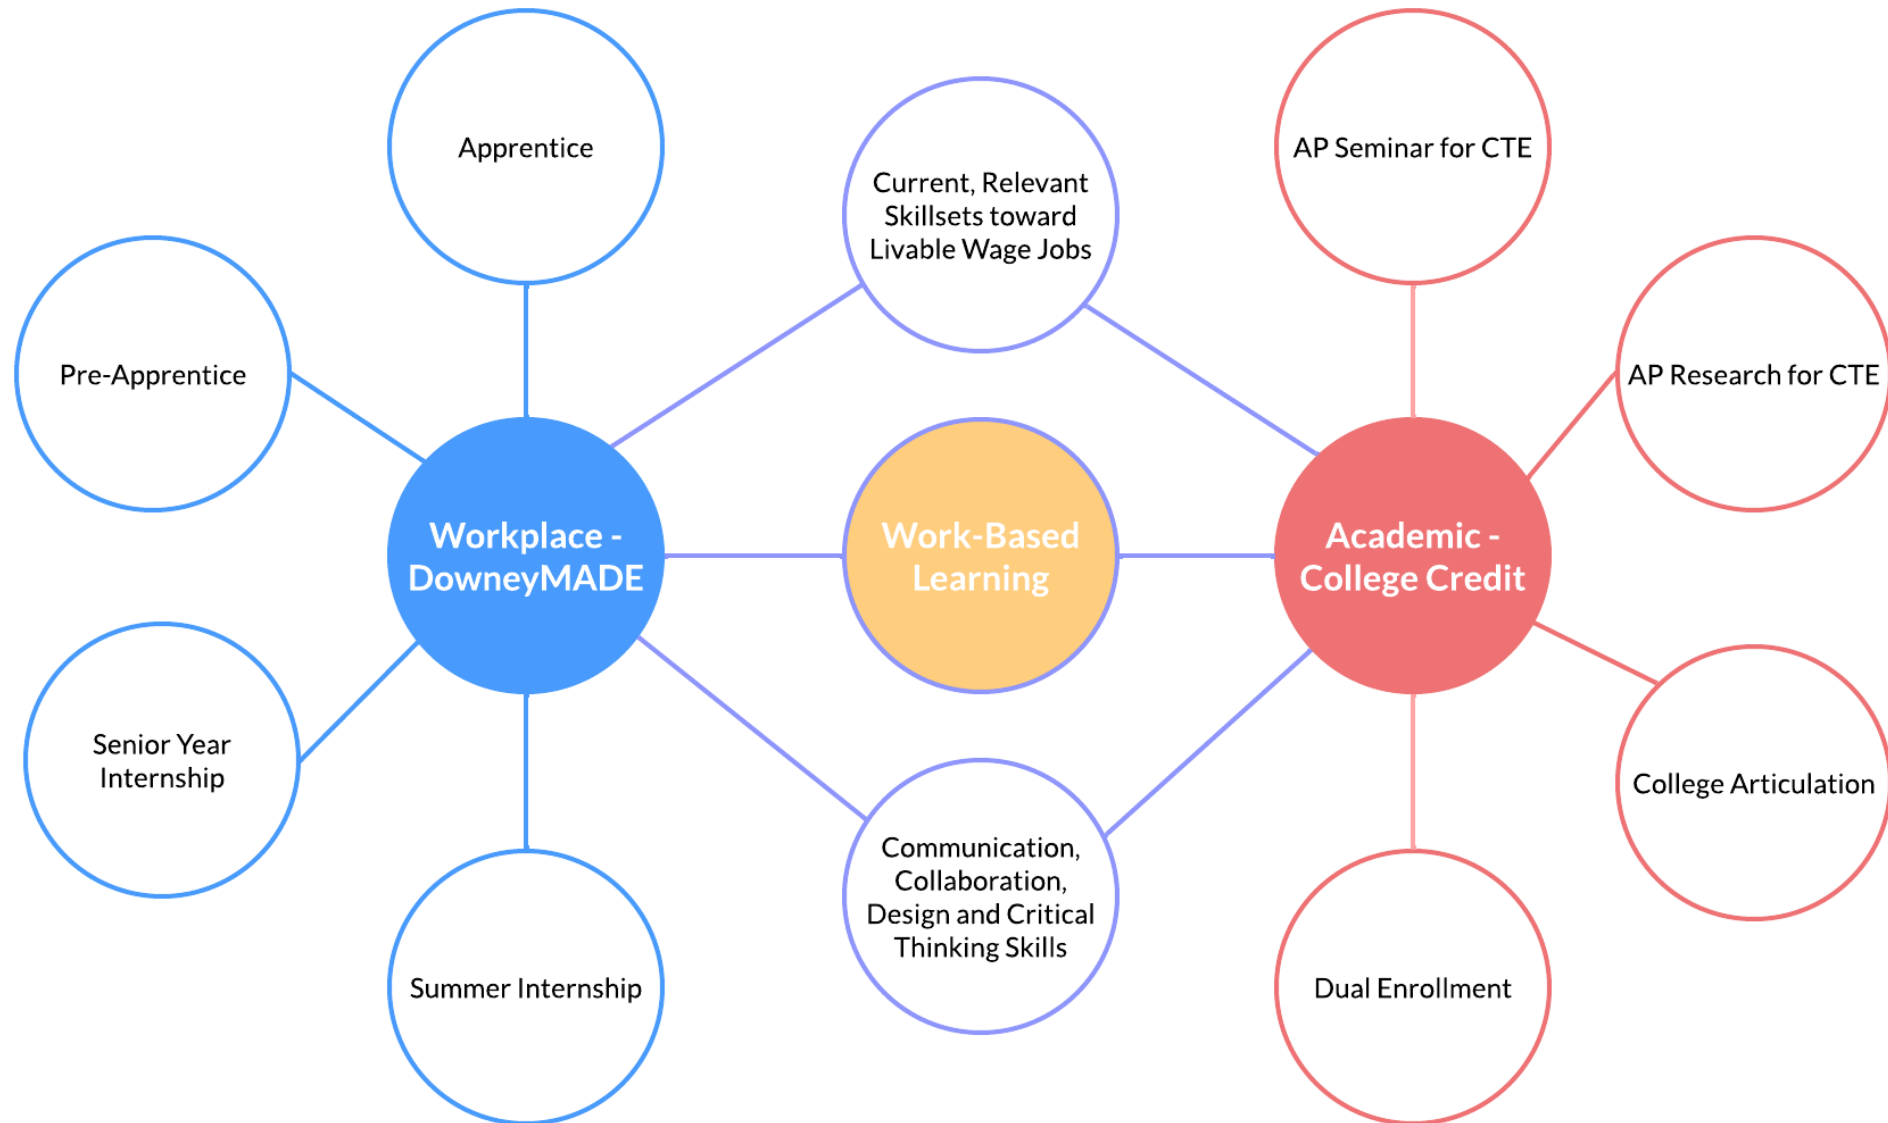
Apprentice

Current, Relevant Skillsets toward Livable Wage Jobs

AP Seminar for CTE

Pre-Apprentice

AP Research for CTE

Workplace - DowneyMADE

Work-Based Learning

Academic - College Credit

Senior Year Internship

College Articulation

Communication, Collaboration, Design and Critical Thinking Skills

Summer Internship

Dual Enrollment